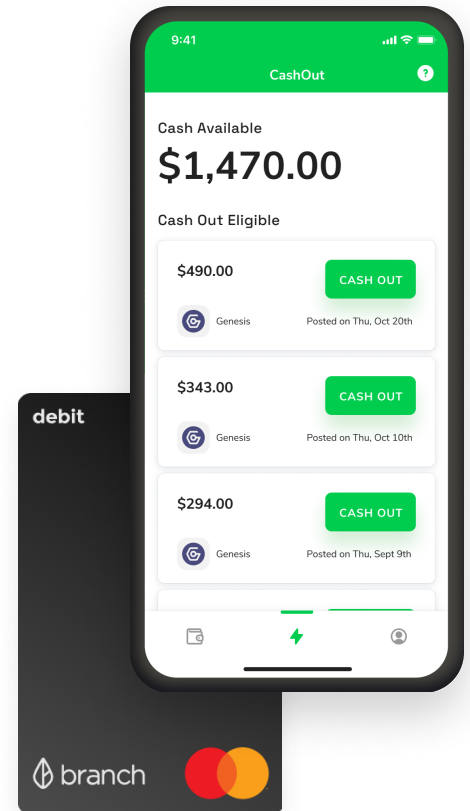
9:41

CashOut

?

Cash Available

$1,470.00

Cash Out Eligible

$490.00

CASH OUT

Genesis

Posted on Thu, Oct 20th

$343.00

CASH OUT

Genesis

Posted on Thu, Oct 10th

$294.00

CASH OUT

Genesis

Posted on Thu, Sept 9th

debit

branch